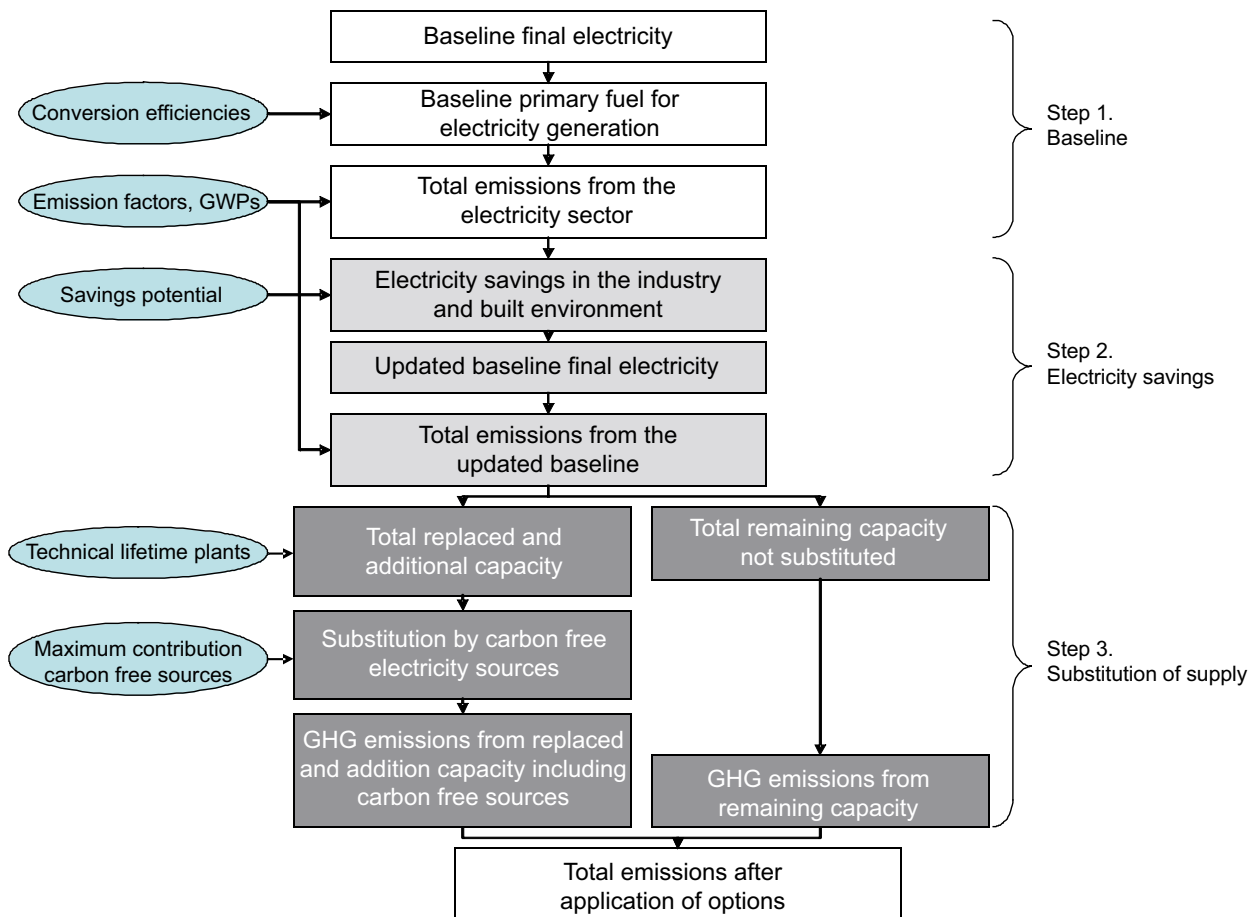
Baseline final electricity

Conversion efficiencies

Baseline primary fuel for electricity generation

Emission factors, GWPs

Total emissions from the electricity sector

Step 1. Baseline

Savings potential

Electricity savings in the industry and built environment

Updated baseline final electricity

Total emissions from the updated baseline

Step 2. Electricity savings

Technical lifetime plants

Total replaced and additional capacity

Total remaining capacity not substituted

Maximum contribution carbon free sources

Substitution by carbon free electricity sources

GHG emissions from replaced and addition capacity including carbon free sources

GHG emissions from remaining capacity

Step 3. Substitution of supply

Total emissions after application of options